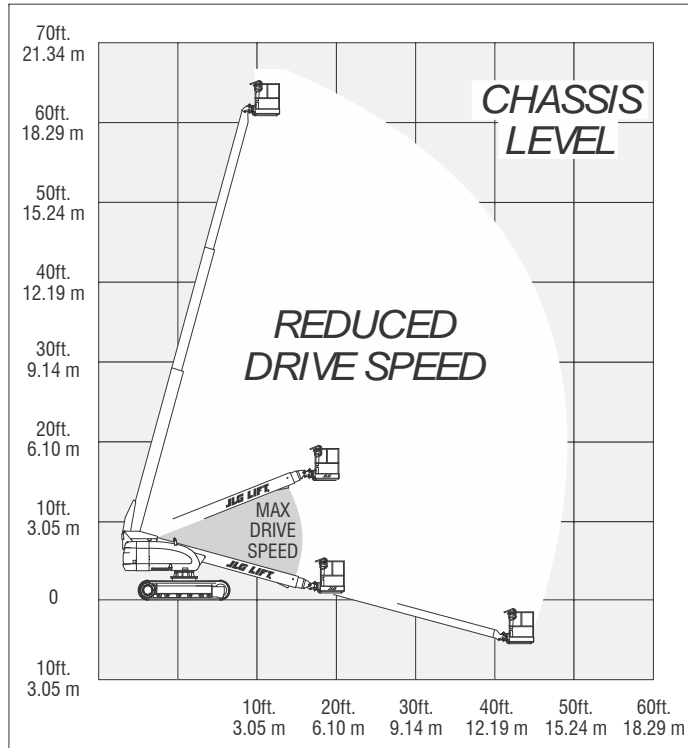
70ft.
21.34 m

60ft.
18.29 m

50ft.
15.24 m

40ft.
12.19 m

30ft.
9.14 m

20ft.
6.10 m

10ft.
3.05 m

0

10ft.
3.05 m

CHASSIS LEVEL

REDUCED DRIVE SPEED

MAX DRIVE SPEED

JLG LIFT

JLG LIFT

10ft.
3.05 m

20ft.
6.10 m

30ft.
9.14 m

40ft.
12.19 m

50ft.
15.24 m

60ft.
18.29 m